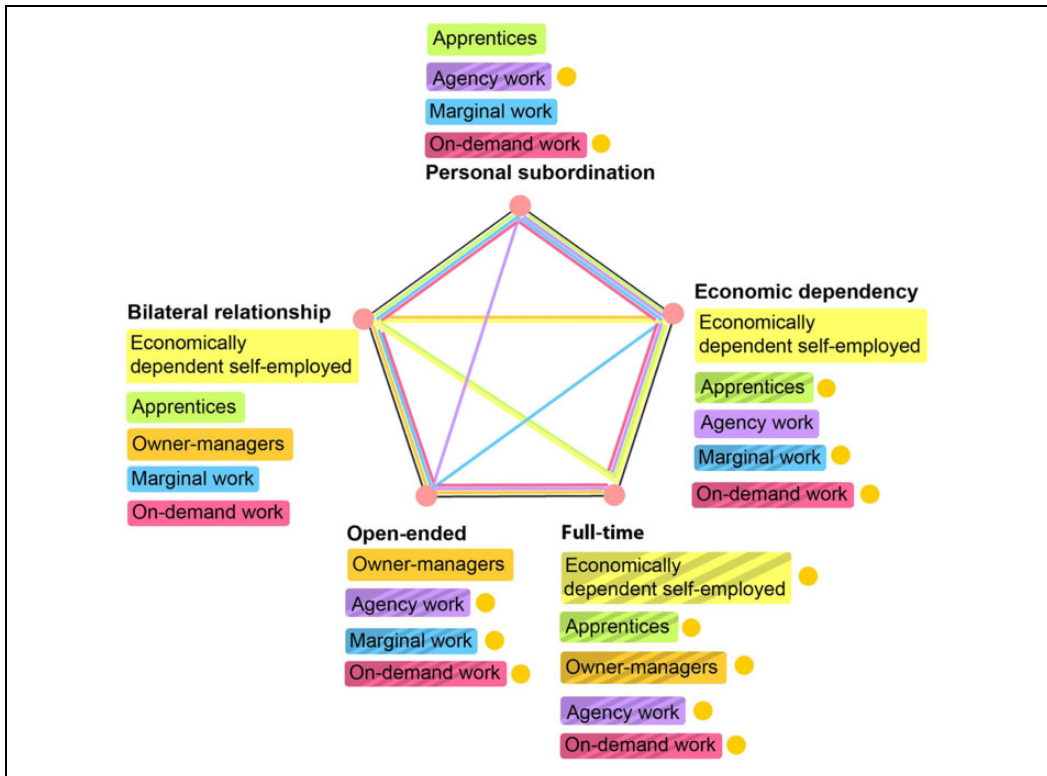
Apprentices
Agency work
Marginal work
On-demand work
Personal subordination

Bilateral relationship
Economically dependent self-employed
Apprentices
Owner-managers
Marginal work
On-demand work

Economic dependency
Economically dependent self-employed
Apprentices
Agency work
Marginal work
On-demand work

Open-ended
Owner-managers
Agency work
Marginal work
On-demand work

Full-time
Economically dependent self-employed
Apprentices
Owner-managers
Agency work
On-demand work